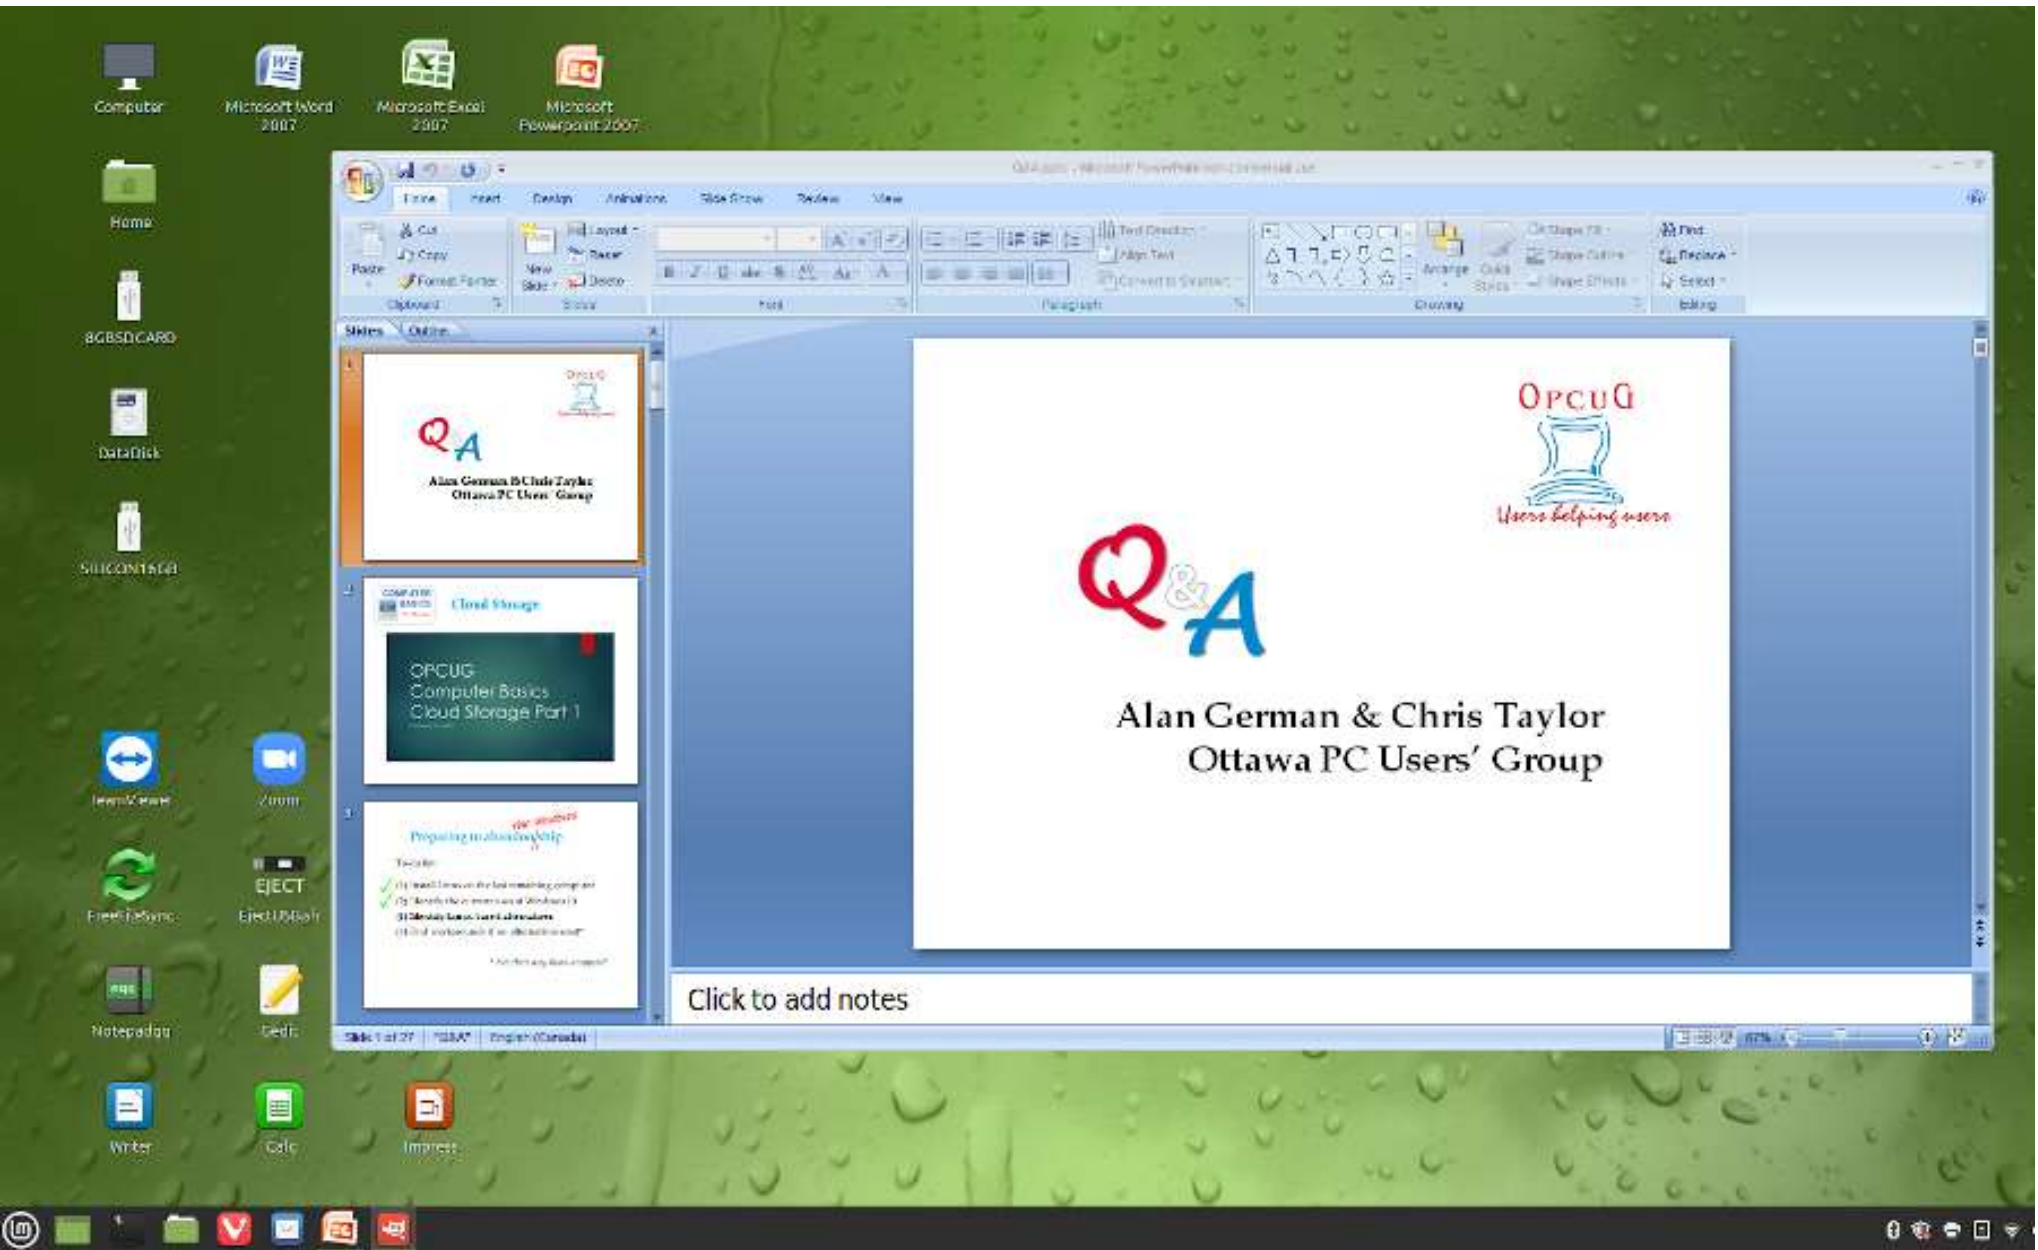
Computer

Microsoft Word 2007

Microsoft Excel 2007

Microsoft Powerpoint 2007

Home

8GBSDCARD

DataDisk

SILICON16GB

TeamViewer

Zoom

FreeFileSync

EJECT

Eject USBs

Notepadqq

Gedit

Writer

Calc

Impress

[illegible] - Microsoft PowerPoint non-commercial use

Home Insert Design Animations Slide Show Review View

Cut
Copy
Paste
Format Painter
Clipboard

Layout
Reset
New Slide
Delete
Slides

Font

Text Direction
Align Text
Convert to SmartArt
Paragraph

Arrange
Quick Styles
Shape Fill
Shape Outline
Shape Effects
Drawing

Find
Replace
Select
Editing

Slides Outline

1

OPCUG

Q A

Alan German & Chris Taylor
Ottawa PC Users' Group

2

COMPUTER BASICS

Cloud Storage

OPCUG
Computer Basics
Cloud Storage Part 1

3

Preparing to abandonship

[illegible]

OPCUG

Users helping users

Q&A

Alan German & Chris Taylor
Ottawa PC Users' Group

Click to add notes

Slide 1 of 27 "Q&A" English (Canada)

67%